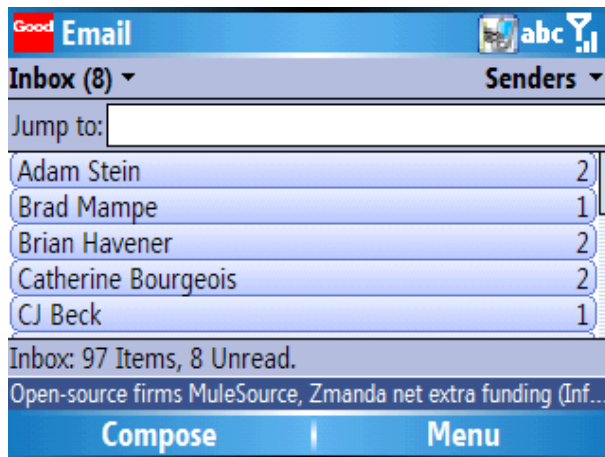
Good Email abc

Inbox (8) ▾ Senders ▾

Jump to:

| | |
|---|---|
| Adam Stein | 2 |
| Brad Mampe | 1 |
| Brian Havener | 2 |
| Catherine Bourgeois | 2 |
| CJ Beck | 1 |

Inbox: 97 Items, 8 Unread.

Open-source firms MuleSource, Zmanda net extra funding (Inf...

Compose Menu